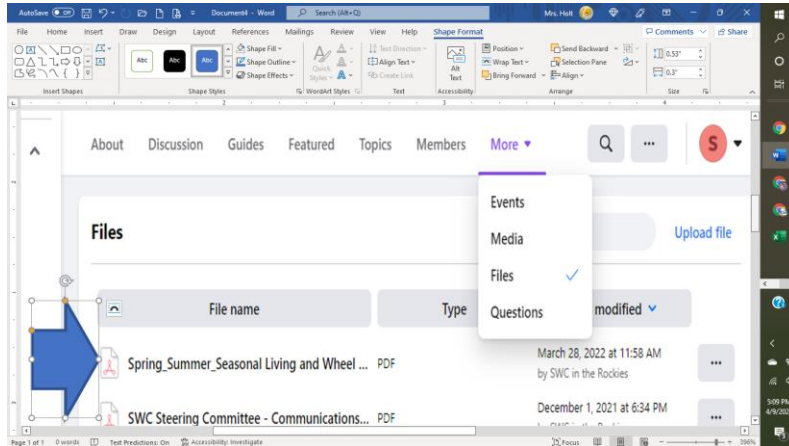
AutoSave Off Document4 - Word Search (Alt+Q) Mrs. Holt

File Home Insert Draw Design Layout References Mailings Review View Help Shape Format Comments Share

Abc Abc Abc Shape Fill Shape Outline Shape Effects Quick Styles Text Direction Align Text Create Link Alt Text Position Wrap Text Bring Forward Send Backward Selection Pane Align 0.53" 0.3"

Insert Shapes Shape Styles WordArt Styles Text Accessibility Arrange Size

About Discussion Guides Featured Topics Members More

S

Events

Media

Files

Questions

Files

Upload file

File name

Type

modified

Spring_Summer_Seasonal Living and Wheel ... PDF

March 28, 2022 at 11:58 AM
by SWC in the Rockies

SWC Steering Committee - Communications... PDF

December 1, 2021 at 6:34 PM

Page 1 of 1 0 words Text Predictions: On Accessibility: Investigate Focus 396%

5:09 PM 4/9/202